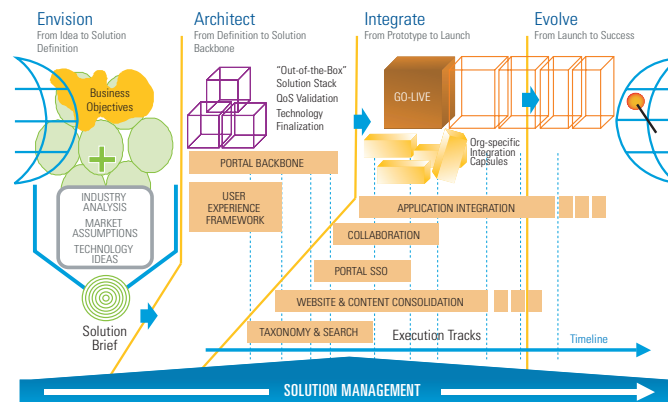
Envision
From Idea to Solution Definition

Architect
From Definition to Solution Backbone

Integrate
From Prototype to Launch

Evolve
From Launch to Success

Business Objectives

INDUSTRY ANALYSIS
MARKET ASSUMPTIONS
TECHNOLOGY IDEAS

Solution Brief

"Out-of-the-Box" Solution Stack
QoS Validation
Technology Finalization

GO-LIVE

Org-specific Integration Capsules

PORTAL BACKBONE

USER EXPERIENCE FRAMEWORK

APPLICATION INTEGRATION

COLLABORATION

PORTAL SSO

WEBSITE & CONTENT CONSOLIDATION

TAXONOMY & SEARCH

Execution Tracks

Timeline

SOLUTION MANAGEMENT